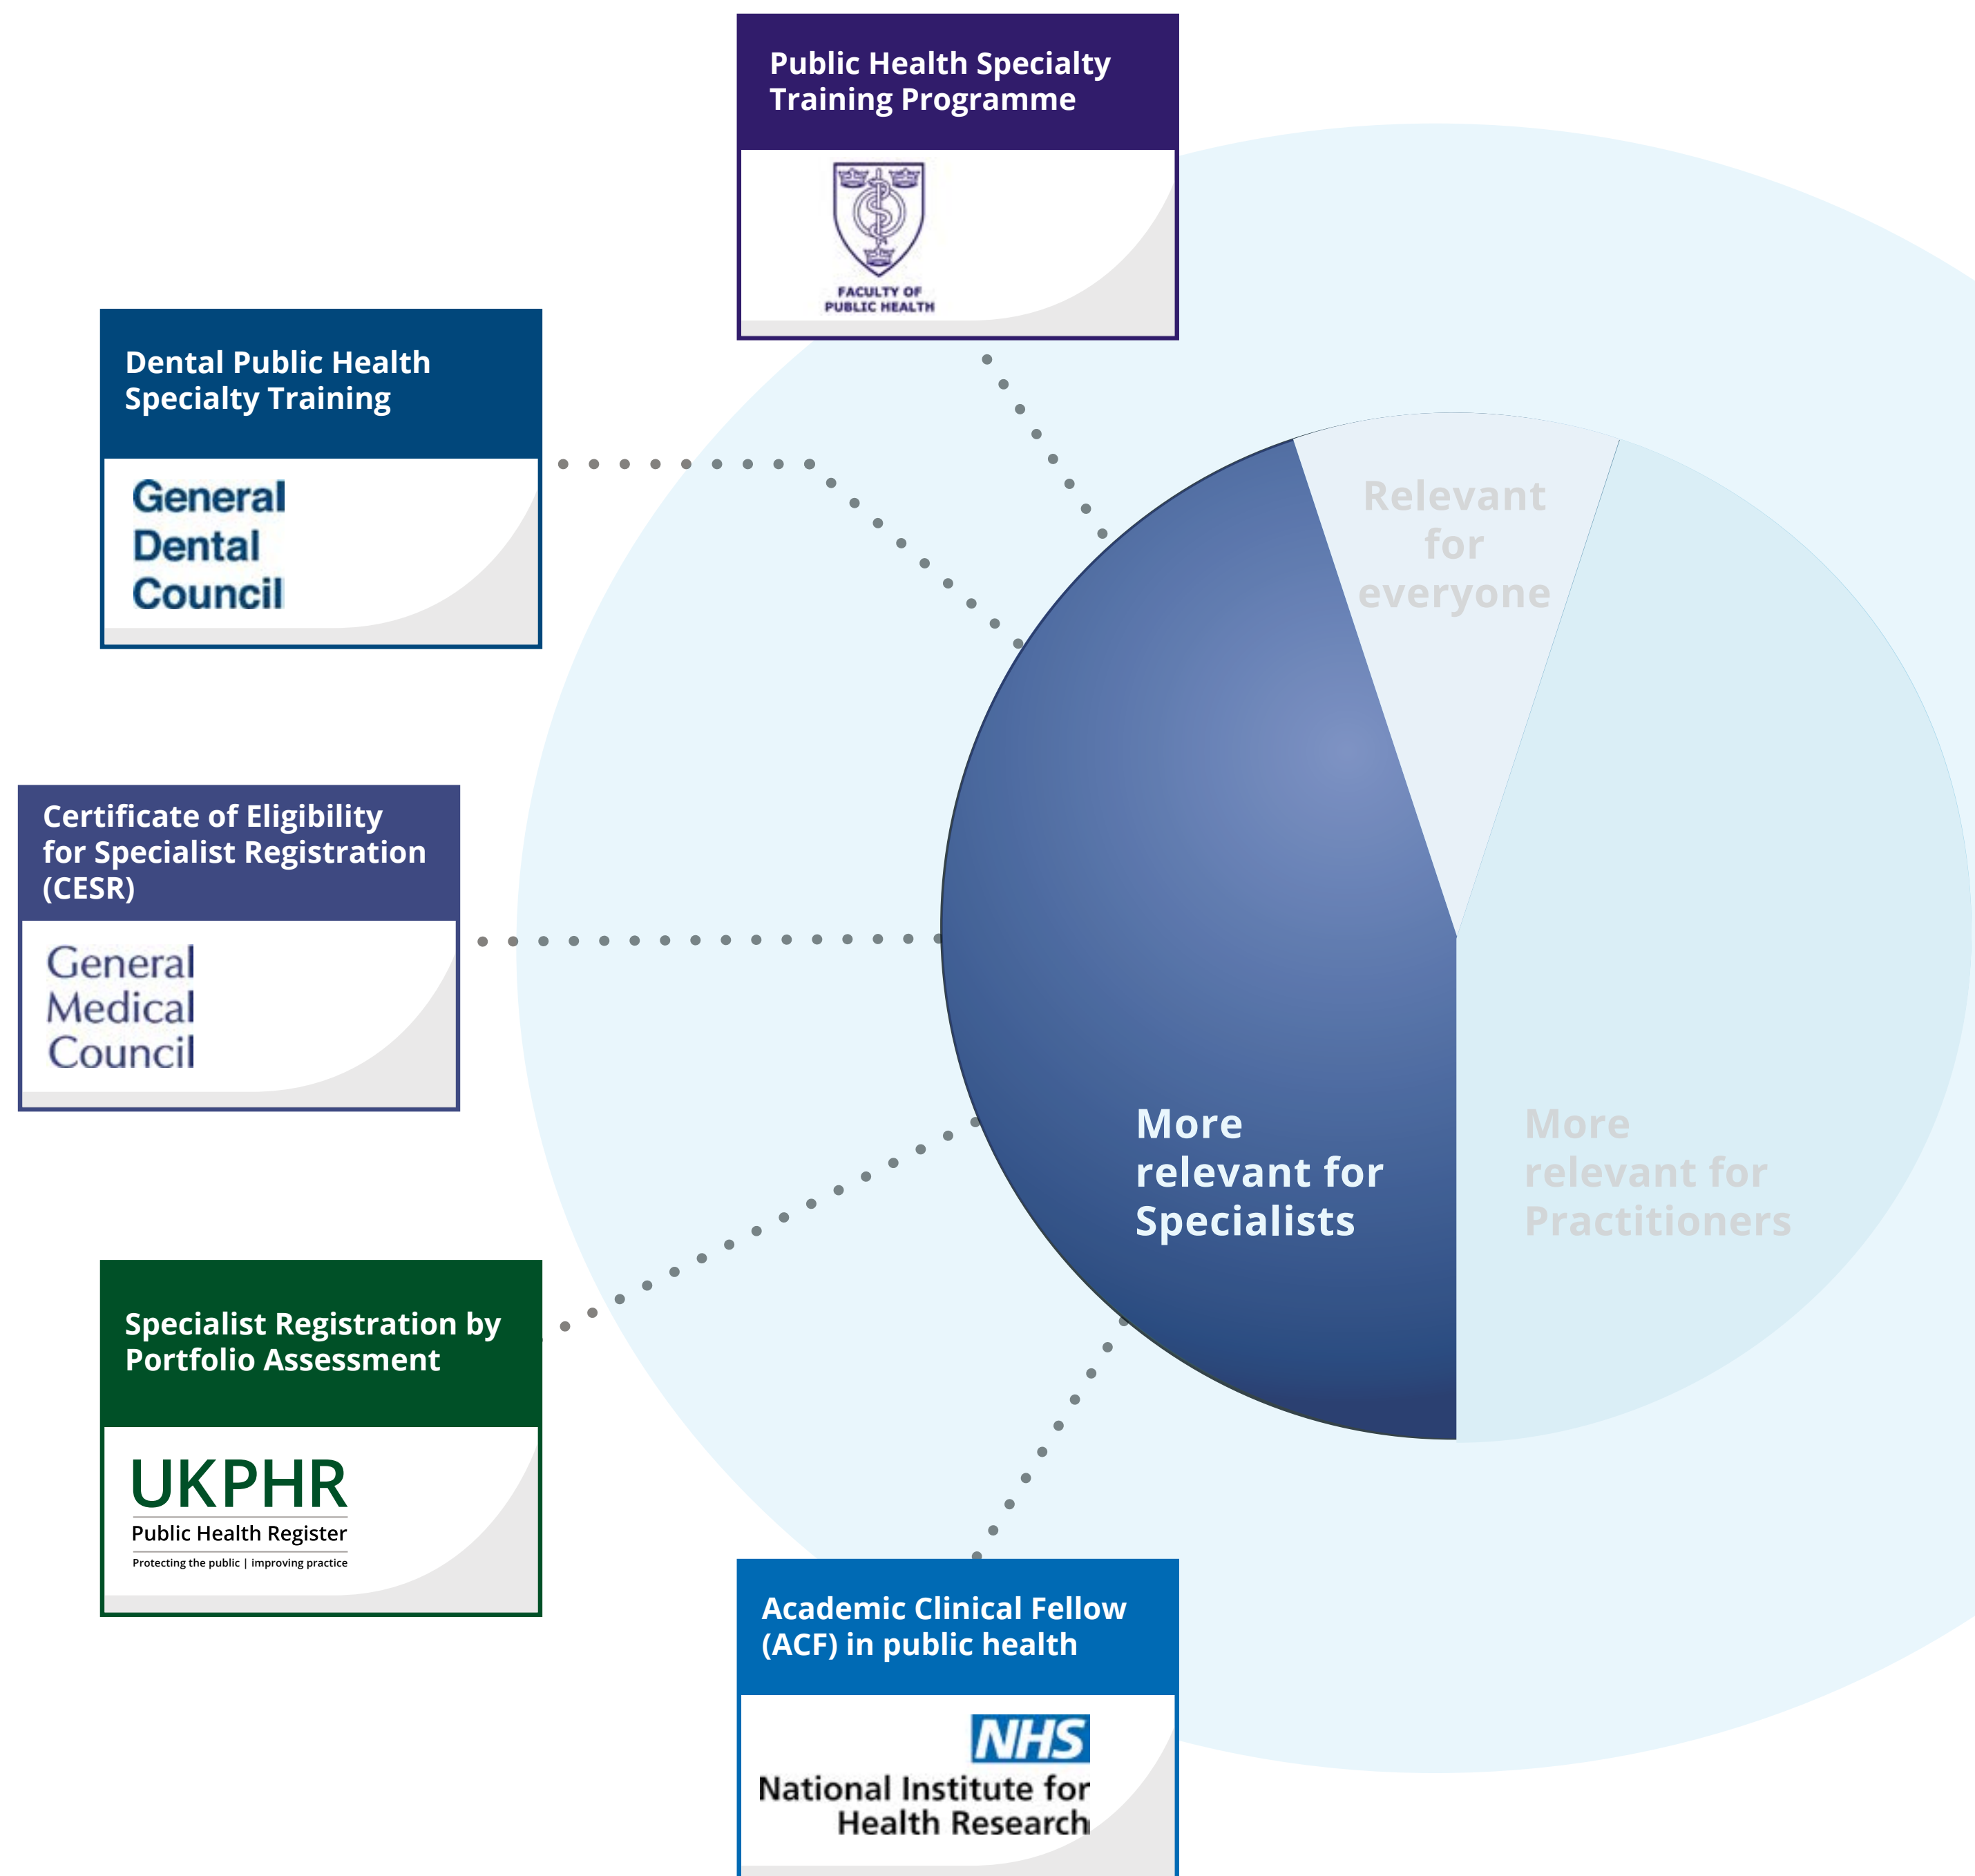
Public Health Specialty Training Programme

FACULTY OF PUBLIC HEALTH

Dental Public Health Specialty Training

General Dental Council

Certificate of Eligibility for Specialist Registration (CESR)

General Medical Council

Specialist Registration by Portfolio Assessment

UKPHR
Public Health Register
Protecting the public | improving practice

Academic Clinical Fellow (ACF) in public health

NHS
National Institute for Health Research

Relevant for everyone

More relevant for Specialists

More relevant for Practitioners